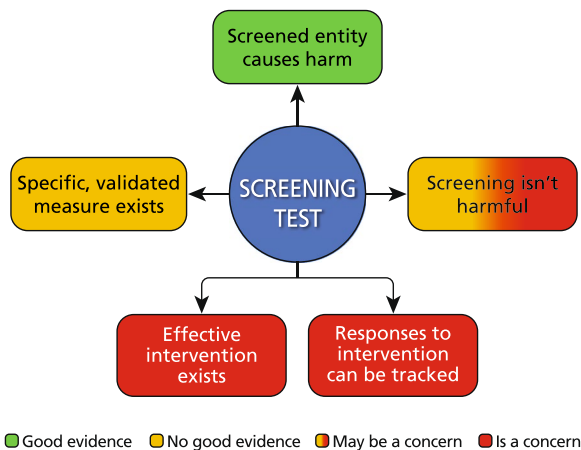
Screened entity causes harm

Specific, validated measure exists

SCREENING TEST

Screening isn't harmful

Effective intervention exists

Responses to intervention can be tracked

Good evidence
No good evidence
May be a concern
Is a concern